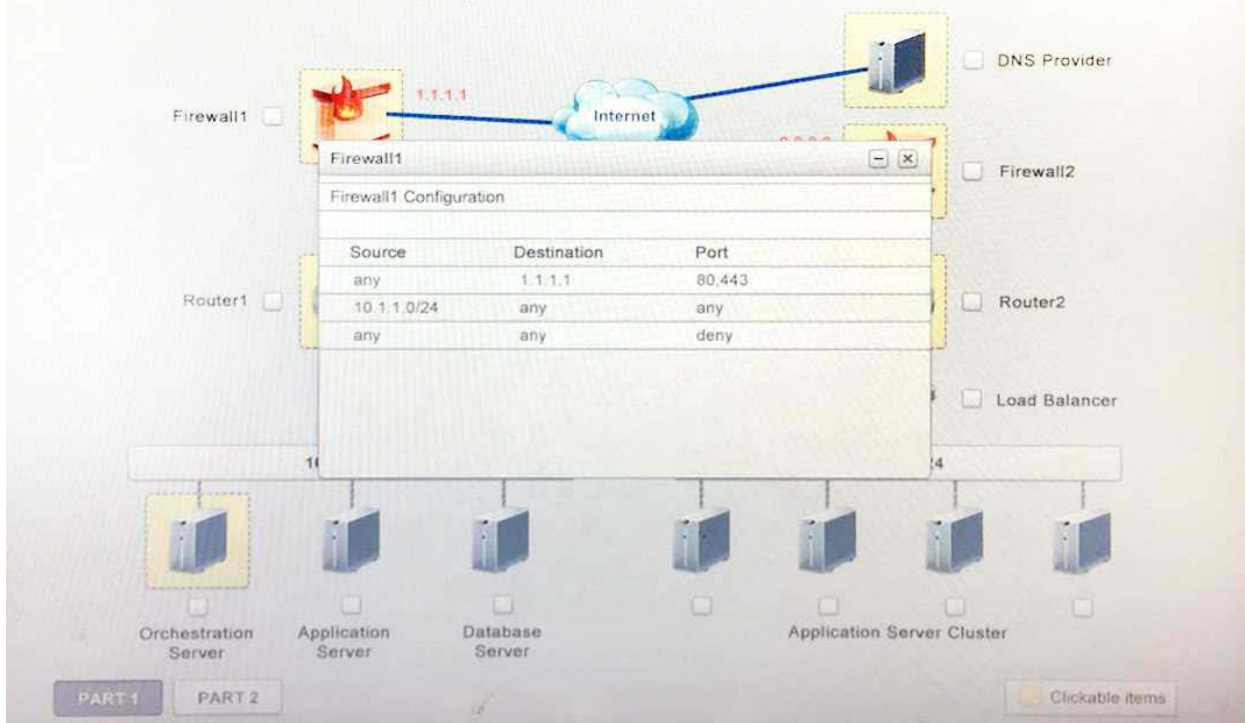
DNS Provider

1.1.1.1

Firewall1

Internet

Firewall2

Firewall1

Firewall1 Configuration

| Source | Destination | Port |
|---|---|---|
| any | 1.1.1.1 | 80,443 |
| 10.1.1.0/24 | any | any |
| any | any | deny |

Router1

Router2

Load Balancer

Orchestration Server

Application Server

Database Server

Application Server Cluster

PART 1

PART 2

Clickable items